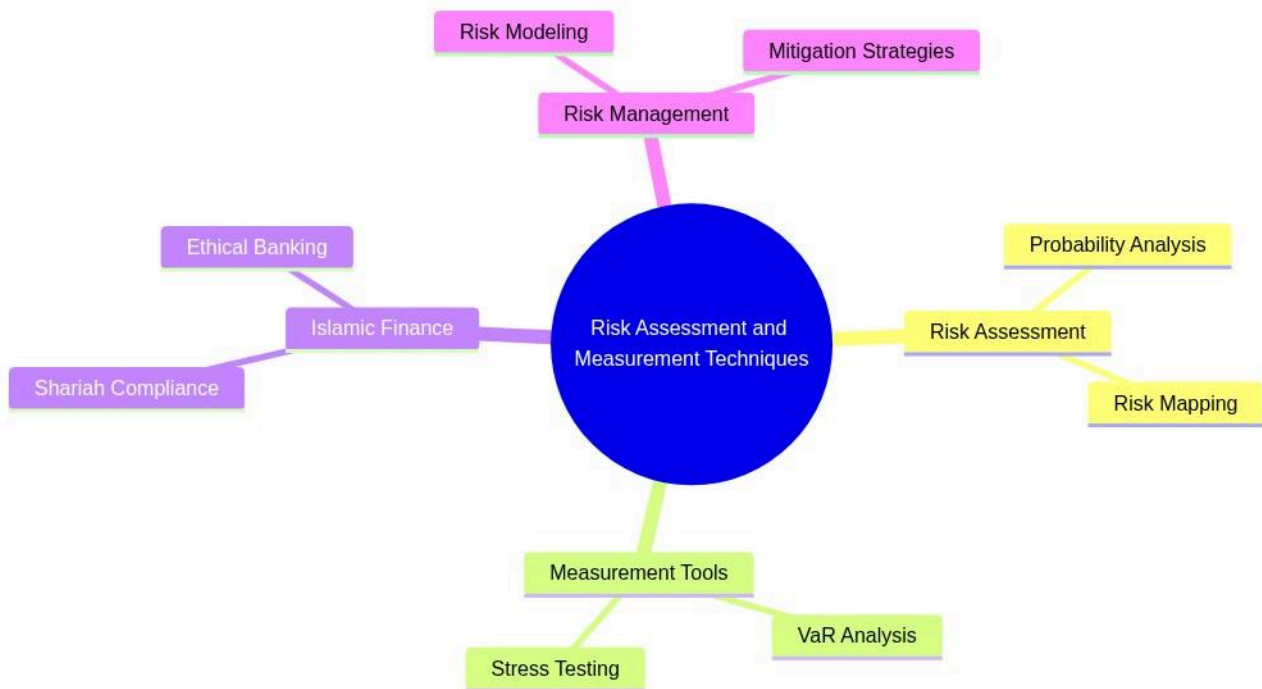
Risk Assessment and Measurement Techniques

Risk Management

Risk Modeling

Mitigation Strategies

Risk Assessment

Probability Analysis

Risk Mapping

Measurement Tools

VaR Analysis

Stress Testing

Islamic Finance

Ethical Banking

Shariah Compliance